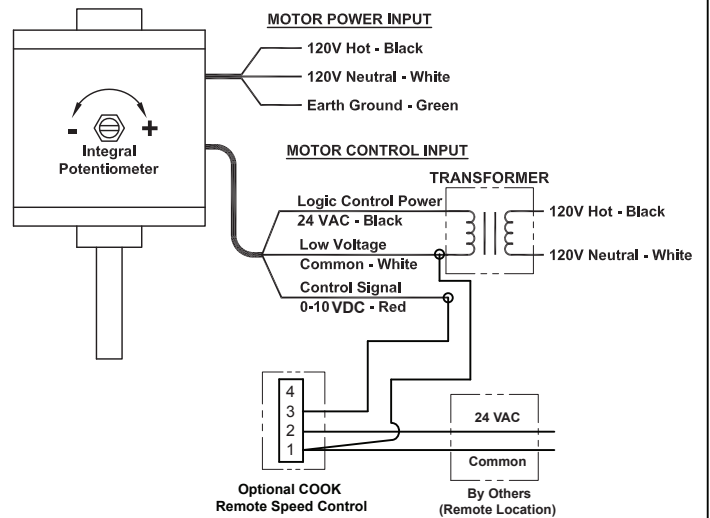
MOTOR POWER INPUT

120V Hot - Black

120V Neutral - White

Earth Ground - Green

- +

Integral Potentiometer

MOTOR CONTROL INPUT

TRANSFORMER

Logic Control Power 24 VAC - Black

120V Hot - Black

Low Voltage Common - White

120V Neutral - White

Control Signal 0-10 VDC - Red

4
3
2
1

24 VAC

Common

Optional COOK Remote Speed Control

By Others (Remote Location)